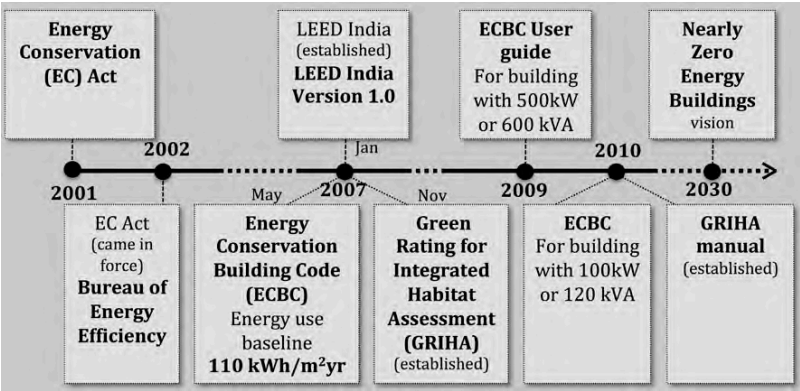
Energy Conservation (EC) Act

LEED India (established) LEED India Version 1.0

ECBC User guide For building with 500kW or 600 kVA

Nearly Zero Energy Buildings vision

2001

2002

Jan

May

2007

Nov

2009

2010

2030

EC Act (came in force) Bureau of Energy Efficiency

Energy Conservation Building Code (ECBC) Energy use baseline 110 kWh/m$^2$yr

Green Rating for Integrated Habitat Assessment (GRIHA) (established)

ECBC For building with 100kW or 120 kVA

GRIHA manual (established)